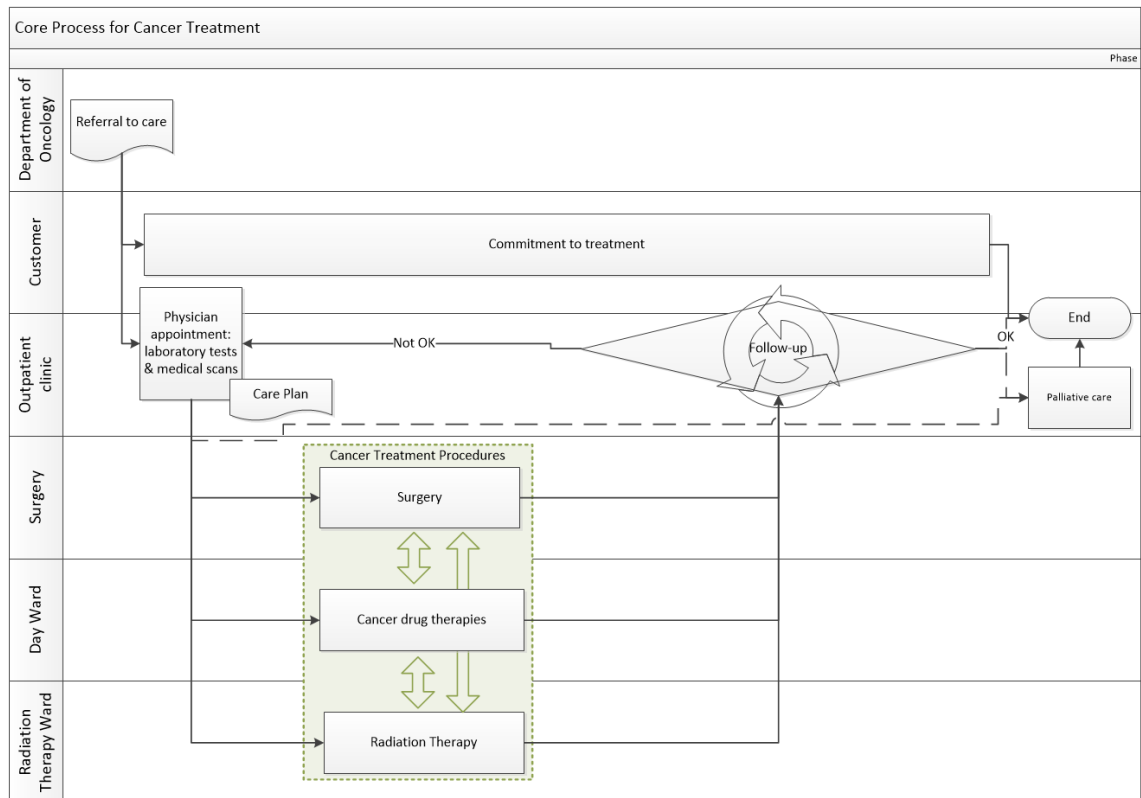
Core Process for Cancer Treatment

Phase

Department of Oncology

Referral to care

Customer

Commitment to treatment

Outpatient clinic

Physician appointment: laboratory tests & medical scans

Not OK

Follow-up

OK

End

Care Plan

Palliative care

Surgery

Cancer Treatment Procedures

Surgery

Day Ward

Cancer drug therapies

Radiation Therapy Ward

Radiation Therapy